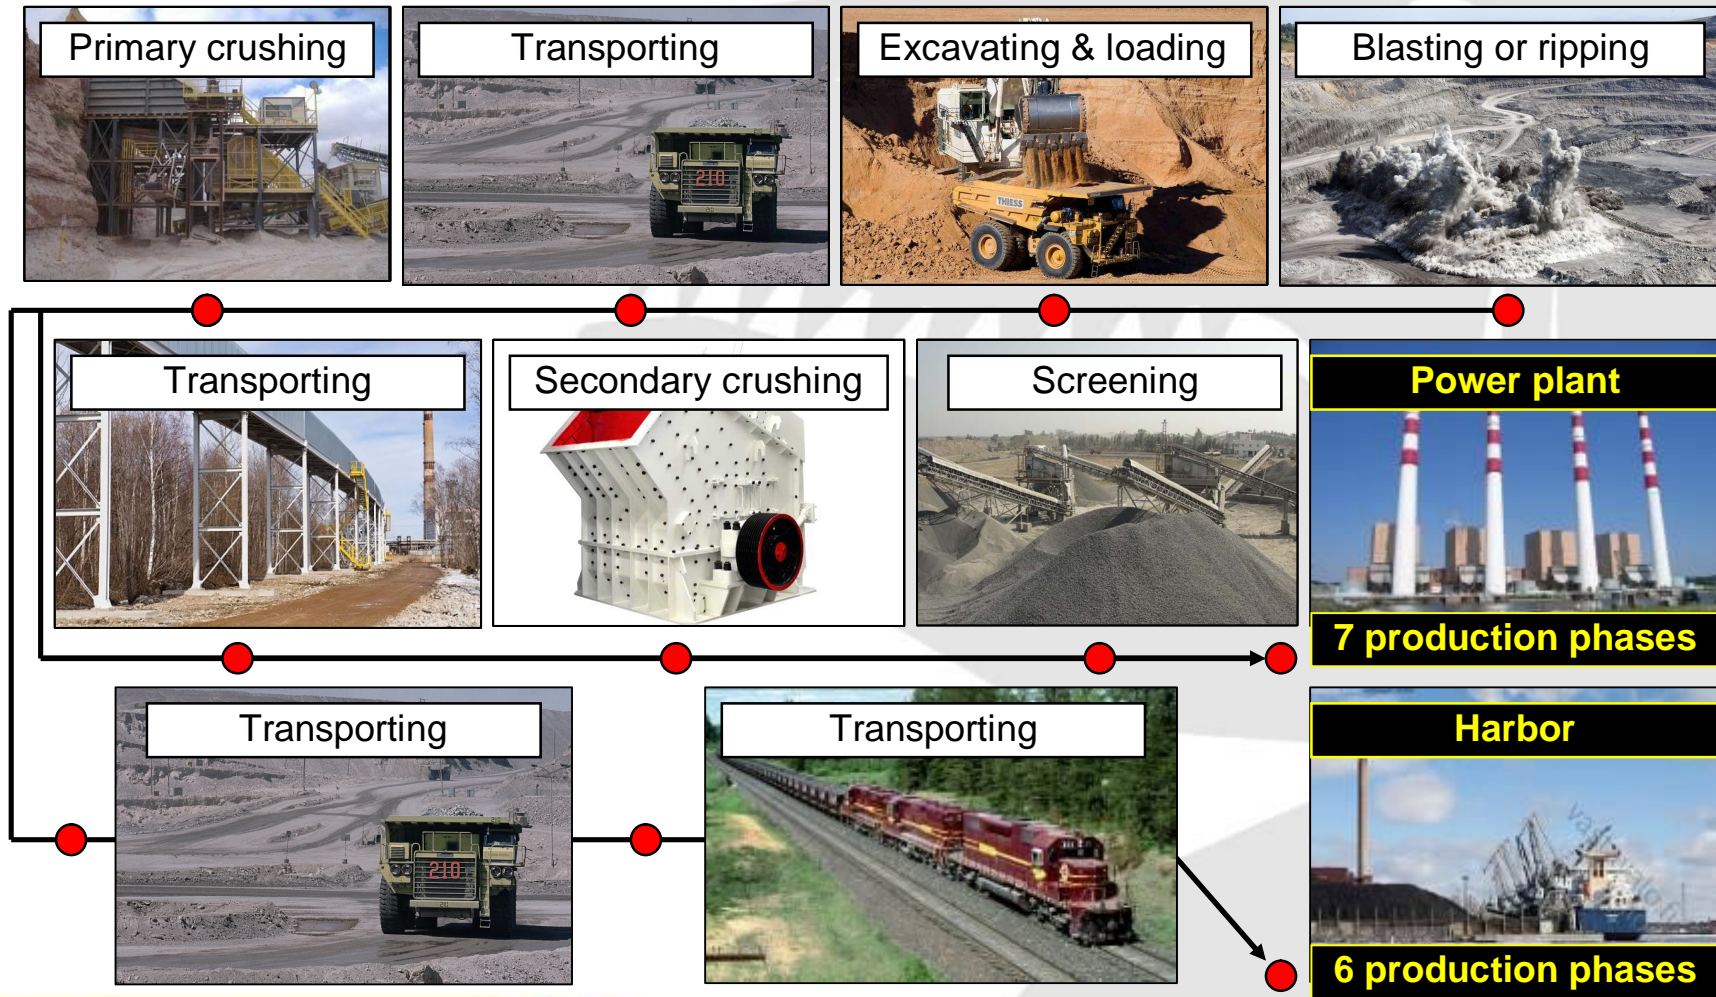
Primary crushing

Transporting

Excavating & loading

Blasting or ripping

Transporting

Secondary crushing

Screening

Power plant

7 production phases

Transporting

Transporting

Harbor

6 production phases